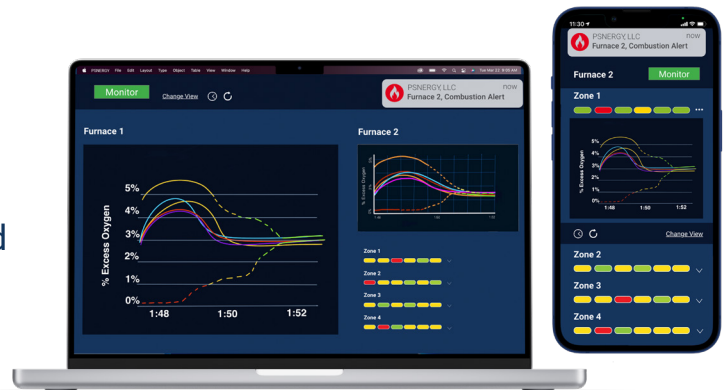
PSNERGY File Edit Layout Type Object Table View Window Help

Tue Mar 22 8:08 AM

Monitor

Change View

PSNERGY, LLC
Furnace 2, Combustion Alert
now

Furnace 1

5%
4%
3%
2%
1%
0%
% Excess Oxygen
1:48
1:50
1:52

Furnace 2

% Excess Oxygen

Zone 1
Zone 2
Zone 3
Zone 4

d

11:30

PSNERGY, LLC
Furnace 2, Combustion Alert
now

Furnace 2
Monitor

Zone 1

5%
4%
3%
2%
1%
0%
% Excess Oxygen
1:48
1:50
1:52

Change View

Zone 2
Zone 3
Zone 4